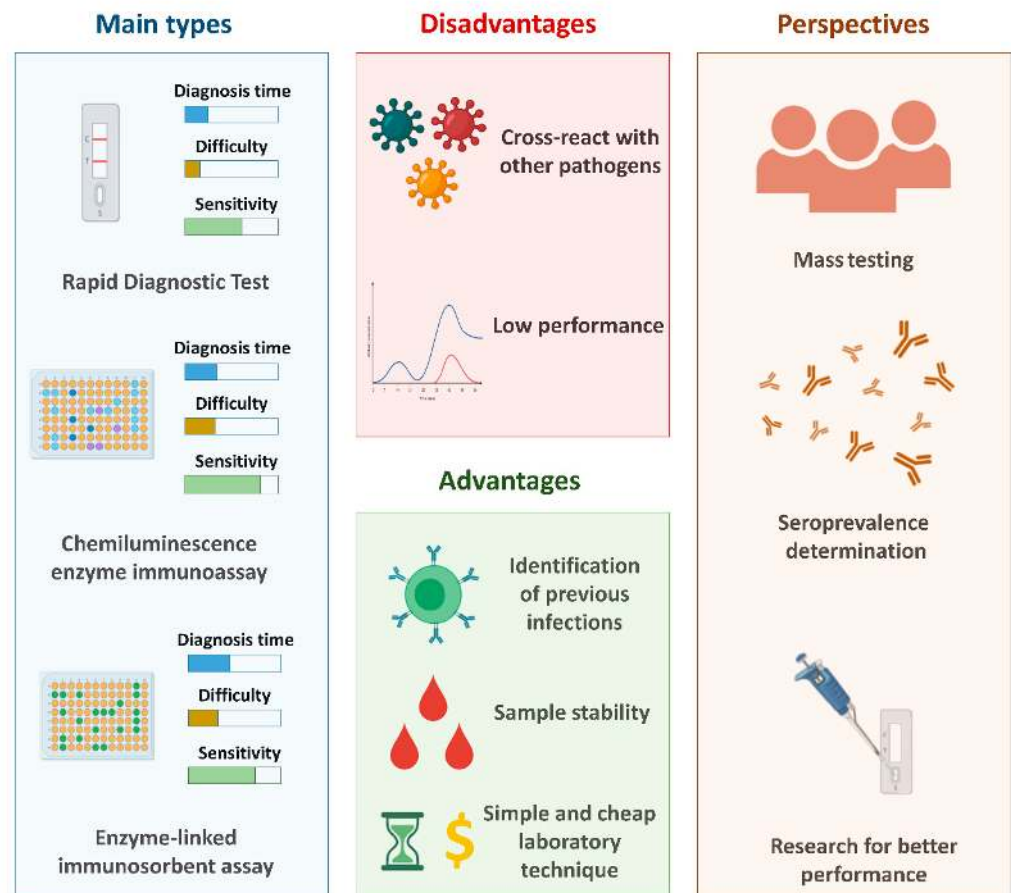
Main types

C
T
S

Diagnosis time
Difficulty
Sensitivity

Rapid Diagnostic Test

Diagnosis time
Difficulty
Sensitivity

Chemiluminescence enzyme immunoassay

Diagnosis time
Difficulty
Sensitivity

Enzyme-linked immunosorbent assay

Disadvantages

Cross-react with other pathogens

Low performance

Advantages

Identification of previous infections

Sample stability

$
Simple and cheap laboratory technique

Perspectives

Mass testing

Seroprevalence determination

Research for better performance